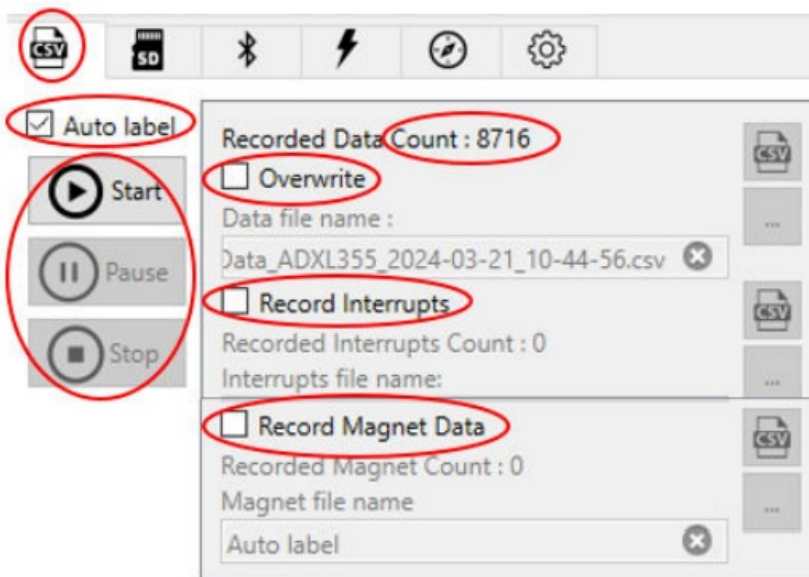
CSV

SD

Auto label

Start

Pause

Stop

Recorded Data Count : 8716

Overwrite

Data file name :

Data_ADXL355_2024-03-21_10-44-56.csv

Record Interrupts

Recorded Interrupts Count : 0

Interrupts file name:

Record Magnet Data

Recorded Magnet Count : 0

Magnet file name

Auto label

CSV

...

CSV

...

CSV

...